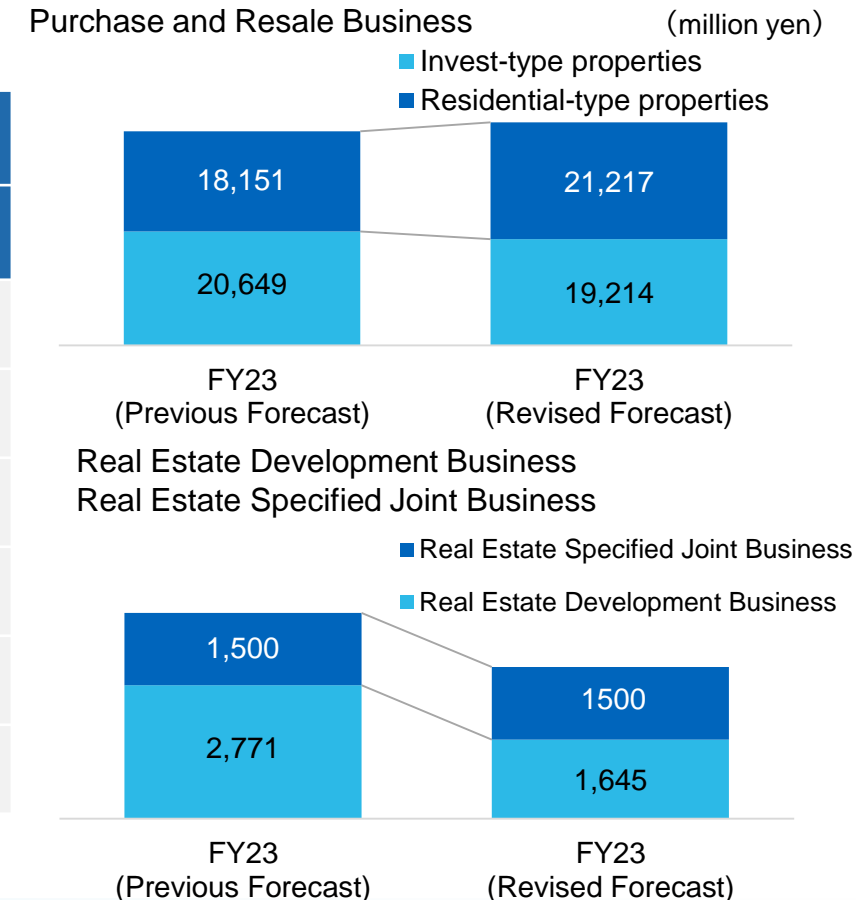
Purchase and Resale Business

(million yen)

Invest-type properties
Residential-type properties

18,151
20,649
21,217
19,214

FY23
(Previous Forecast)

FY23
(Revised Forecast)

Real Estate Development Business
Real Estate Specified Joint Business

Real Estate Specified Joint Business
Real Estate Development Business

1,500
2,771
1500
1,645

FY23
(Previous Forecast)

FY23
(Revised Forecast)